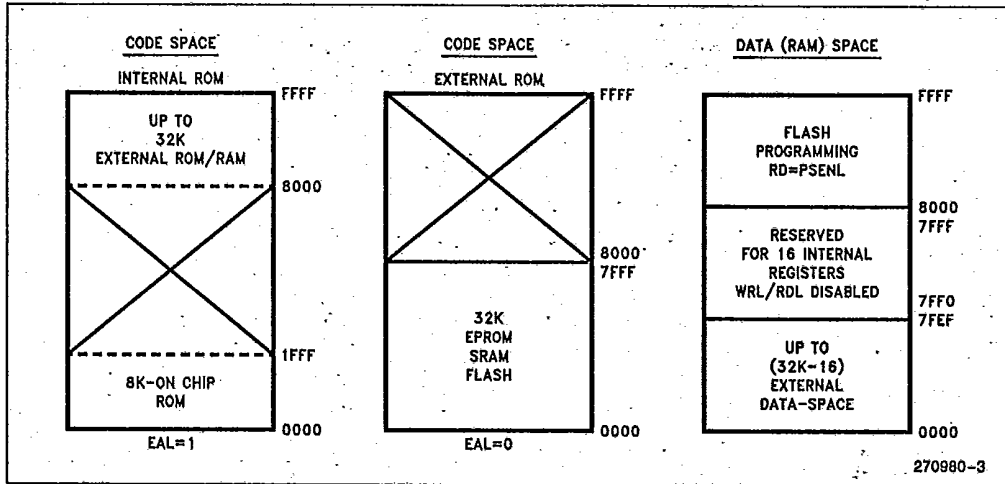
CODE SPACE

INTERNAL ROM

UP TO 32K EXTERNAL ROM/RAM

8K-ON CHIP ROM

FFFF

8000

1FFF

0000

EAL=1

CODE SPACE

EXTERNAL ROM

32K EPROM SRAM FLASH

FFFF

8000

7FFF

0000

EAL=0

DATA (RAM) SPACE

FLASH PROGRAMMING RD=PSENL

RESERVED FOR 16 INTERNAL REGISTERS WRL/RDL DISABLED

UP TO (32K-16) EXTERNAL DATA-SPACE

FFFF

8000

7FFF

7FF0

7FEF

0000

270980-3